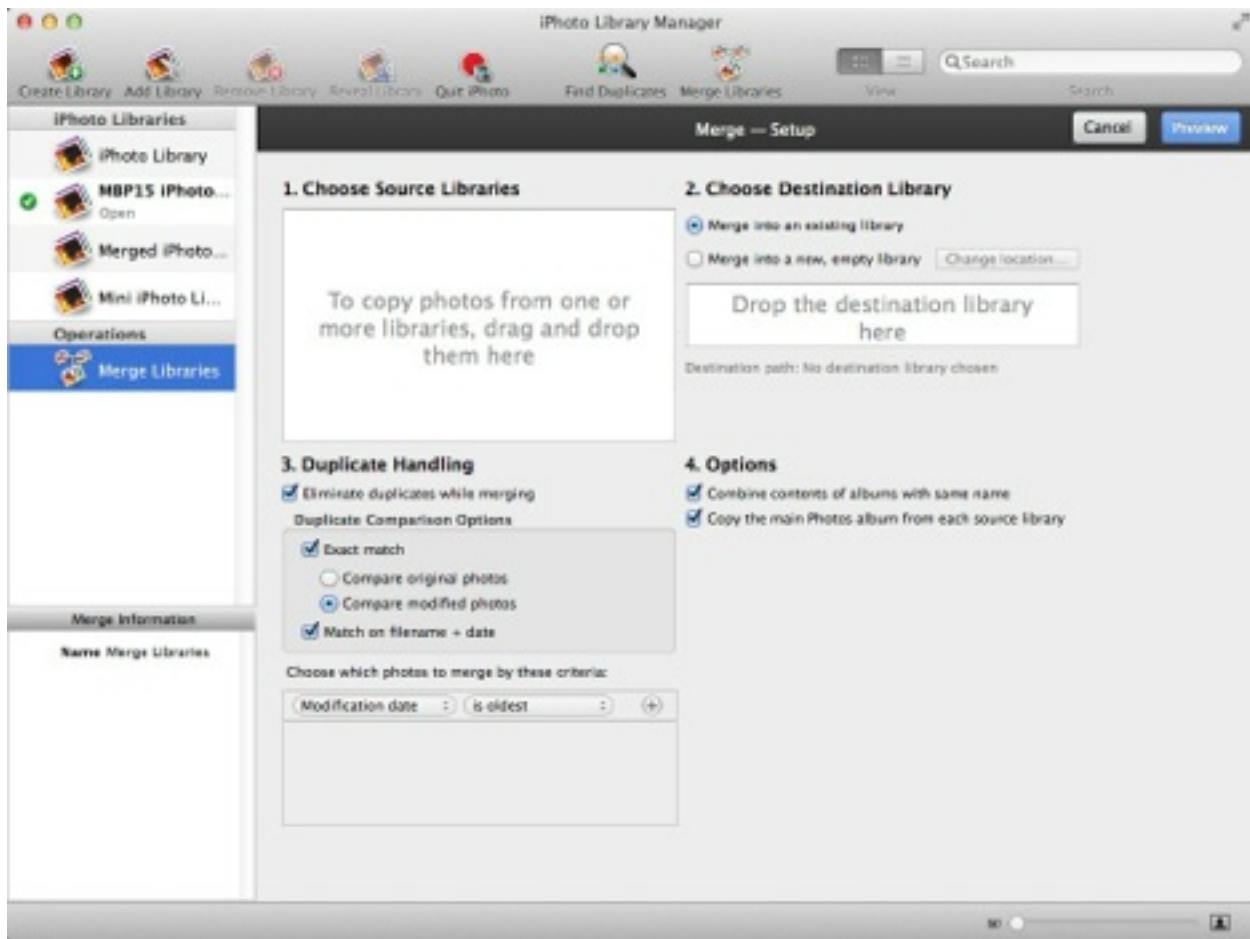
iPhoto Library Manager

Create Library Add Library Remove Library Reveal Library Quit iPhoto Find Duplicates Merge Libraries View Search

Search

iPhoto Libraries

iPhoto Library

MBP15 iPhoto...
Open

Merged iPhoto...

Mini iPhoto Li...

Operations

Merge Libraries

Merge Information

Name Merge Libraries

Merge — Setup

Cancel Preview

1. Choose Source Libraries

To copy photos from one or more libraries, drag and drop them here

2. Choose Destination Library

Merge into an existing library

Merge into a new, empty library Change location...

Drop the destination library here

Destination path: No destination library chosen

3. Duplicate Handling

Eliminate duplicates while merging

Duplicate Comparison Options

Exact match

Compare original photos

Compare modified photos

Match on filename + date

Choose which photos to merge by these criteria:

Modification date is oldest

4. Options

Combine contents of albums with same name

Copy the main Photos album from each source library

90